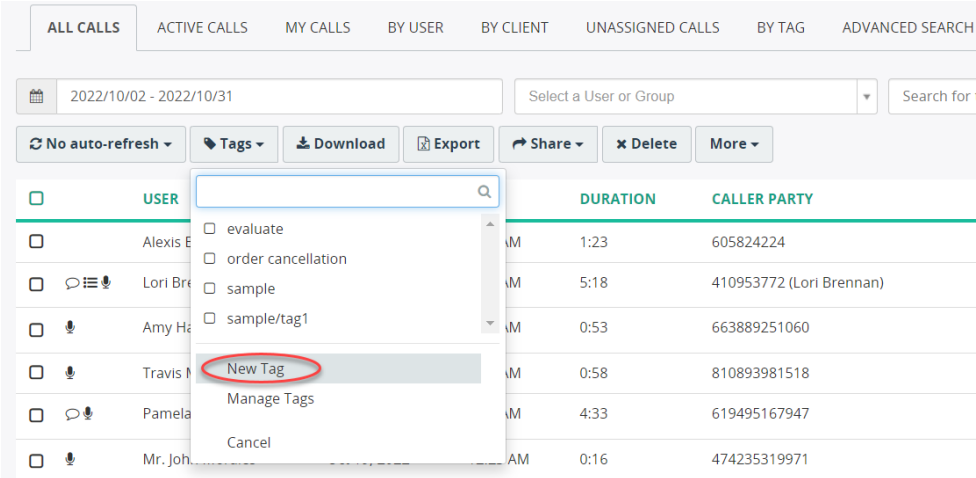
ALL CALLS ACTIVE CALLS MY CALLS BY USER BY CLIENT UNASSIGNED CALLS BY TAG ADVANCED SEARCH

2022/10/02 - 2022/10/31

Select a User or Group

Search for

No auto-refresh Tags Download Export Share Delete More

| | USER | | DURATION | CALLER PARTY |
|---|---|---|---|---|
| | Alexis E | AM | 1:23 | 605824224 |
| | Lori Bre | AM | 5:18 | 410953772 (Lori Brennan) |
| | Amy Ha | AM | 0:53 | 663889251060 |
| | Travis M | AM | 0:58 | 810893981518 |
| | Pamela | AM | 4:33 | 619495167947 |
| | Mr. Joh | AM | 0:16 | 474235319971 |

evaluate
order cancellation
sample
sample/tag1

New Tag
Manage Tags

Cancel